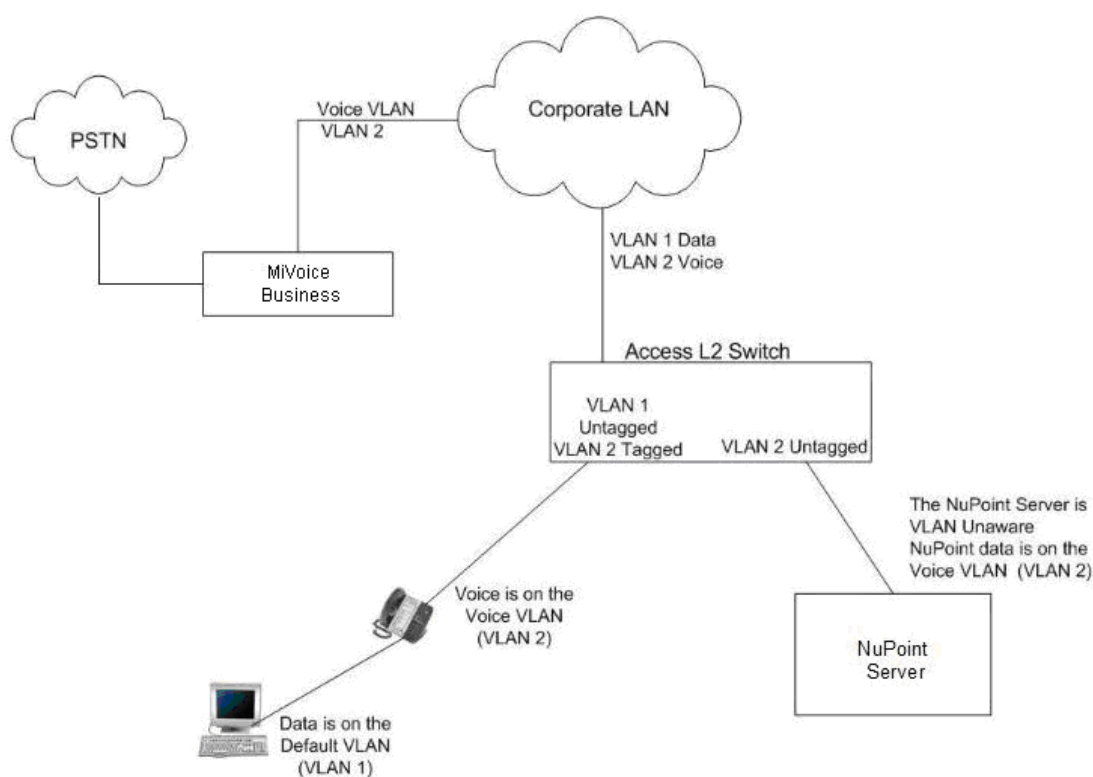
PSTN

Voice VLAN
VLAN 2

Corporate LAN

MiVoice
Business

VLAN 1 Data
VLAN 2 Voice

Access L2 Switch

VLAN 1
Untagged
VLAN 2 Tagged

VLAN 2 Untagged

The NuPoint Server is VLAN Unaware
NuPoint data is on the Voice VLAN (VLAN 2)

Voice is on the Voice VLAN (VLAN 2)

NuPoint
Server

Data is on the Default VLAN (VLAN 1)